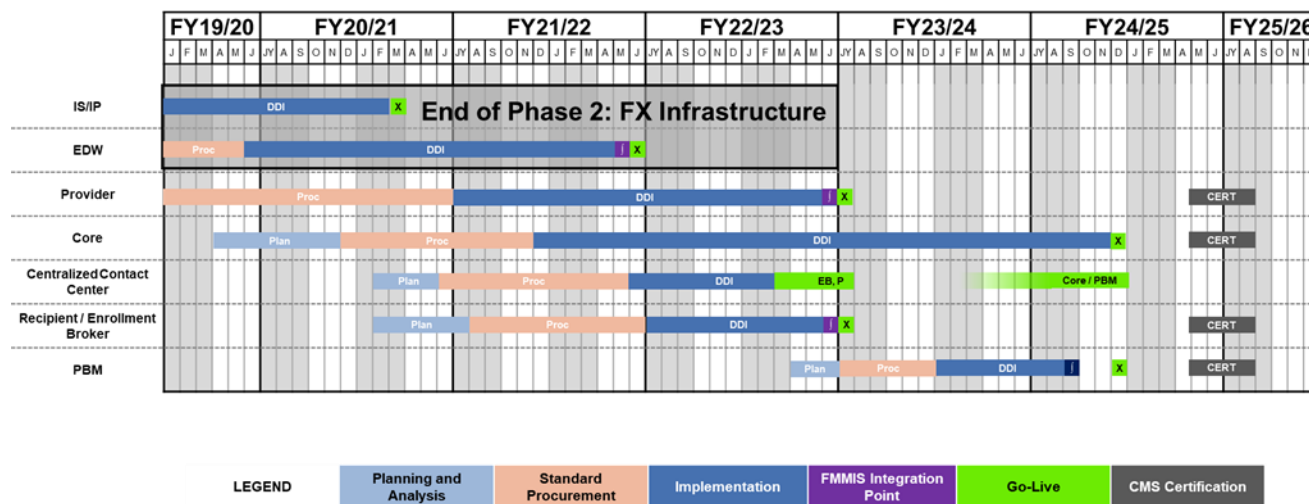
| | FY19/20 | FY20/21 | FY21/22 | FY22/23 | FY23/24 | FY24/25 | FY25/26 |
|---|---|---|---|---|---|---|---|
| | J F M A M J | JY A S O N D J F M A M J | JY A S O N D J F M A M J | JY A S O N D J F M A M J | JY A S O N D J F M A M J | JY A S O N D J F M A M J | JY A S O N |
| IS/IP | DDI X | | | | | | |
| EDW | Proc DDI I X | | | | | | |
| Provider | Proc DDI I X | | | | | CERT | |
| Core | Plan Proc DDI X | | | | | CERT | |
| Centralized Contact Center | Plan Proc DDI EB, P | | | | Core / PBM | | |
| Recipient / Enrollment Broker | Plan Proc DDI I X | | | | | CERT | |
| PBM | Plan Proc DDI I X | | | | | CERT | |

End of Phase 2: FX Infrastructure

LEGEND

Planning and Analysis

Standard Procurement

Implementation

FMMIS Integration Point

Go-Live

CMS Certification